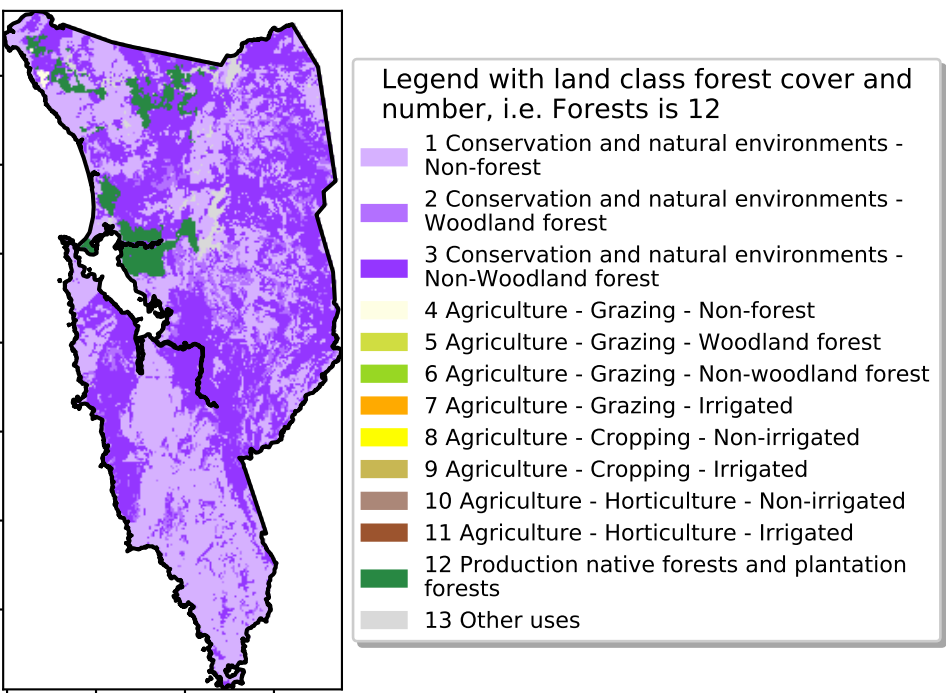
Legend with land class forest cover and number, i.e. Forests is 12

1 Conservation and natural environments - Non-forest

2 Conservation and natural environments - Woodland forest

3 Conservation and natural environments - Non-Woodland forest

4 Agriculture - Grazing - Non-forest

5 Agriculture - Grazing - Woodland forest

6 Agriculture - Grazing - Non-woodland forest

7 Agriculture - Grazing - Irrigated

8 Agriculture - Cropping - Non-irrigated

9 Agriculture - Cropping - Irrigated

10 Agriculture - Horticulture - Non-irrigated

11 Agriculture - Horticulture - Irrigated

12 Production native forests and plantation forests

13 Other uses